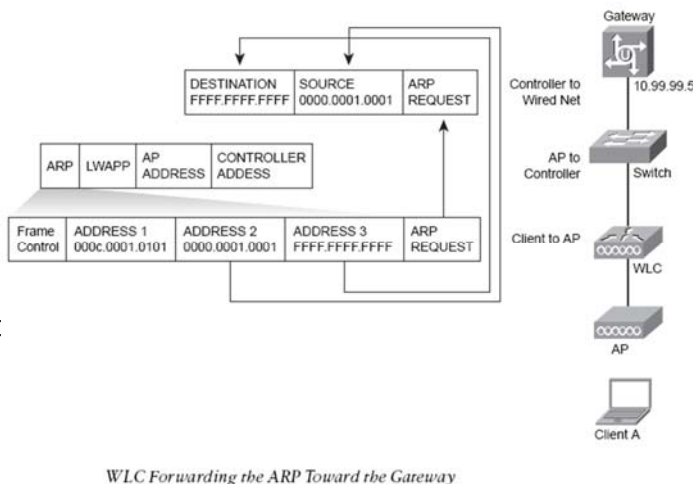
| DESTINATION FFFF.FFFF.FFFF | SOURCE 0000.0001.0001 | ARP REQUEST |
|---|---|---|

| ARP | LWAPP | AP ADDRESS | CONTROLLER ADDESS |
|---|---|---|---|

| Frame Control | ADDRESS 1 000c.0001.0101 | ADDRESS 2 0000.0001.0001 | ADDRESS 3 FFFF.FFFF.FFFF | ARP REQUEST |
|---|---|---|---|---|

Gateway

Controller to Wired Net

10.99.99.5

AP to Controller

Switch

Client to AP

WLC

AP

Client A

WLC Forwarding the ARP Toward the Gateway